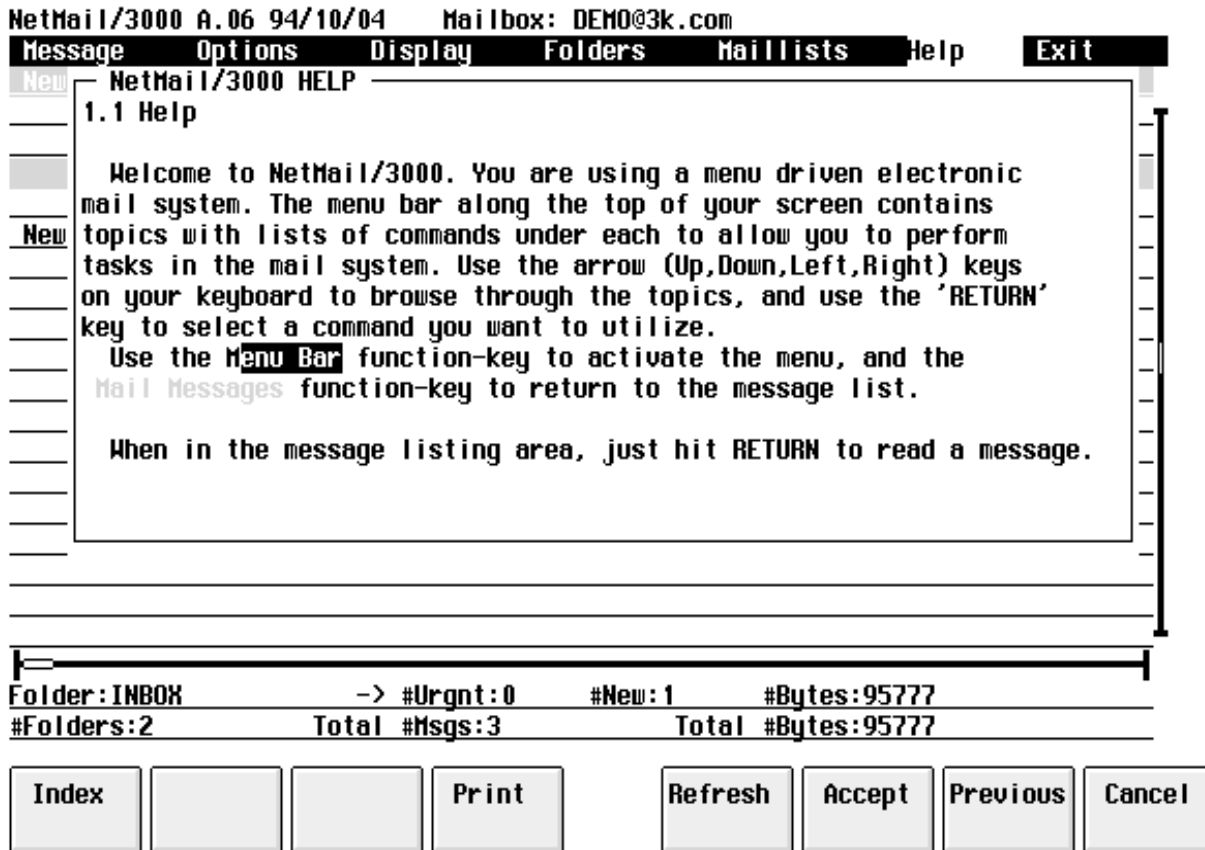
NetMail/3000 A.06 94/10/04 Mailbox: DEMO@3k.com

Message Options Display Folders Maillists Help Exit

New

NetMail/3000 HELP

1.1 Help

Welcome to NetMail/3000. You are using a menu driven electronic mail system. The menu bar along the top of your screen contains topics with lists of commands under each to allow you to perform tasks in the mail system. Use the arrow (Up,Down,Left,Right) keys on your keyboard to browse through the topics, and use the 'RETURN' key to select a command you want to utilize.

Use the Menu Bar function-key to activate the menu, and the Mail Messages function-key to return to the message list.

When in the message listing area, just hit RETURN to read a message.

New

Folder:INBOX -> #Urgnt:0 #New:1 #Bytes:95777

#Folders:2 Total #Msgs:3 Total #Bytes:95777

Index | | | Print | Refresh | Accept | Previous | Cancel